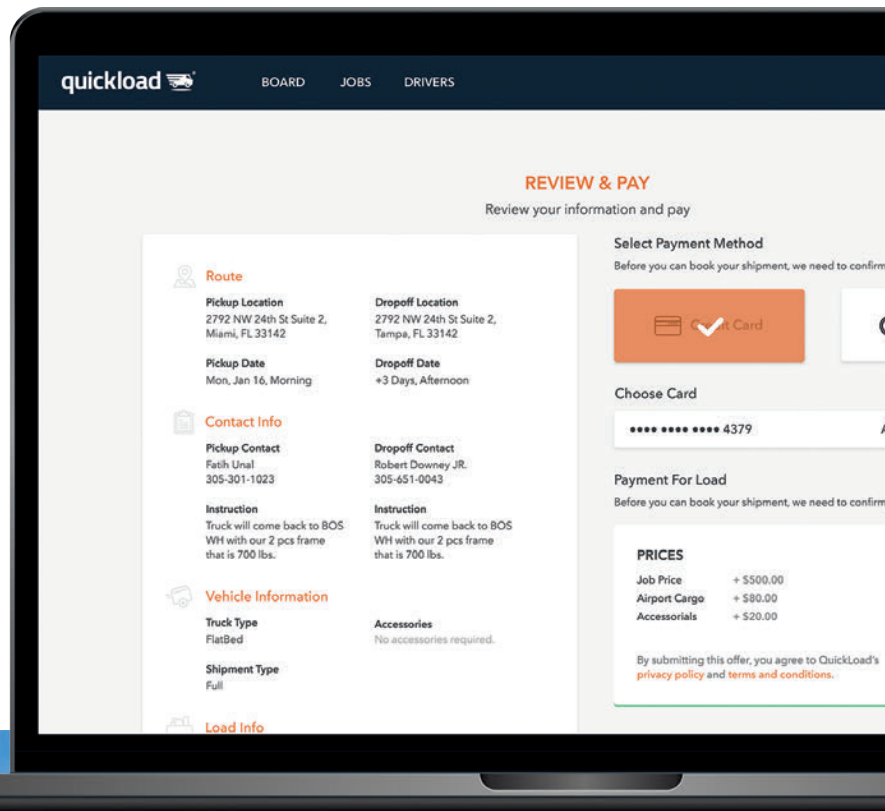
quickload

BOARD JOBS DRIVERS

REVIEW & PAY

Review your information and pay

Route

Pickup Location
2792 NW 24th St Suite 2, Miami, FL 33142

Dropoff Location
2792 NW 24th St Suite 2, Tampa, FL 33142

Pickup Date
Mon, Jan 16, Morning

Dropoff Date
+3 Days, Afternoon

Contact Info

Pickup Contact
Fatih Unal
305-301-1023

Dropoff Contact
Robert Downey JR.
305-651-0043

Instruction
Truck will come back to BOS WH with our 2 pcs frame that is 700 lbs.

Instruction
Truck will come back to BOS WH with our 2 pcs frame that is 700 lbs.

Vehicle Information

Truck Type
FlatBed

Accessories
No accessories required.

Shipment Type
Full

Load Info

Select Payment Method

Before you can book your shipment, we need to confirm

C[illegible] Card

Choose Card

•••• •••• •••• 4379

Payment For Load

Before you can book your shipment, we need to confirm

PRICES

| Job Price | + $500.00 |
|---|---|
| Airport Cargo | + $80.00 |
| Accessorials | + $20.00 |

By submitting this offer, you agree to QuickLoad's privacy policy and terms and conditions.